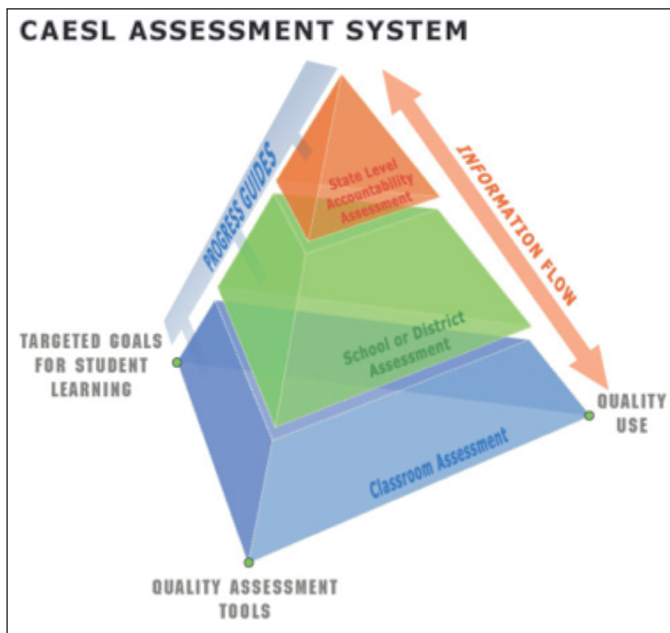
CAESL ASSESSMENT SYSTEM

PROGRESS GUIDES

INFORMATION FLOW

State Level Accountability Assessment

School or District Assessment

Classroom Assessment

TARGETED GOALS FOR STUDENT LEARNING

QUALITY USE

QUALITY ASSESSMENT TOOLS